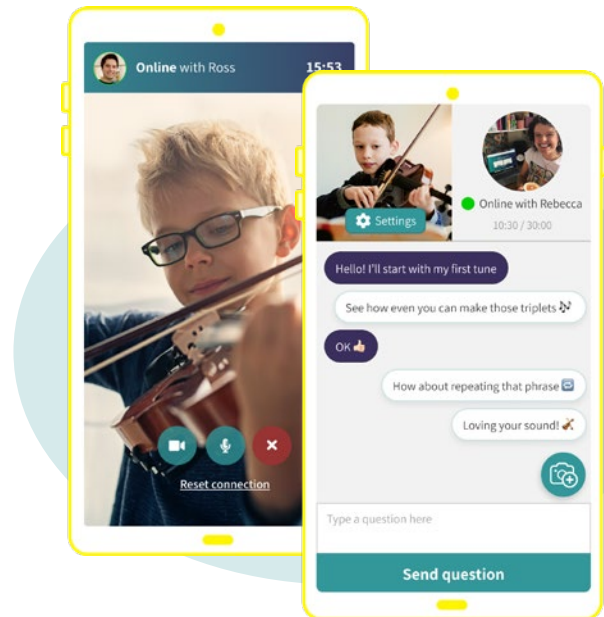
Online with Ross
15:53

Reset connection

Settings

Online with Rebecca
10:30 / 30:00

Hello! I'll start with my first tune

See how even you can make those triplets 🎶

OK 👍

How about repeating that phrase 🔄

Loving your sound! 🎻

Type a question here

Send question